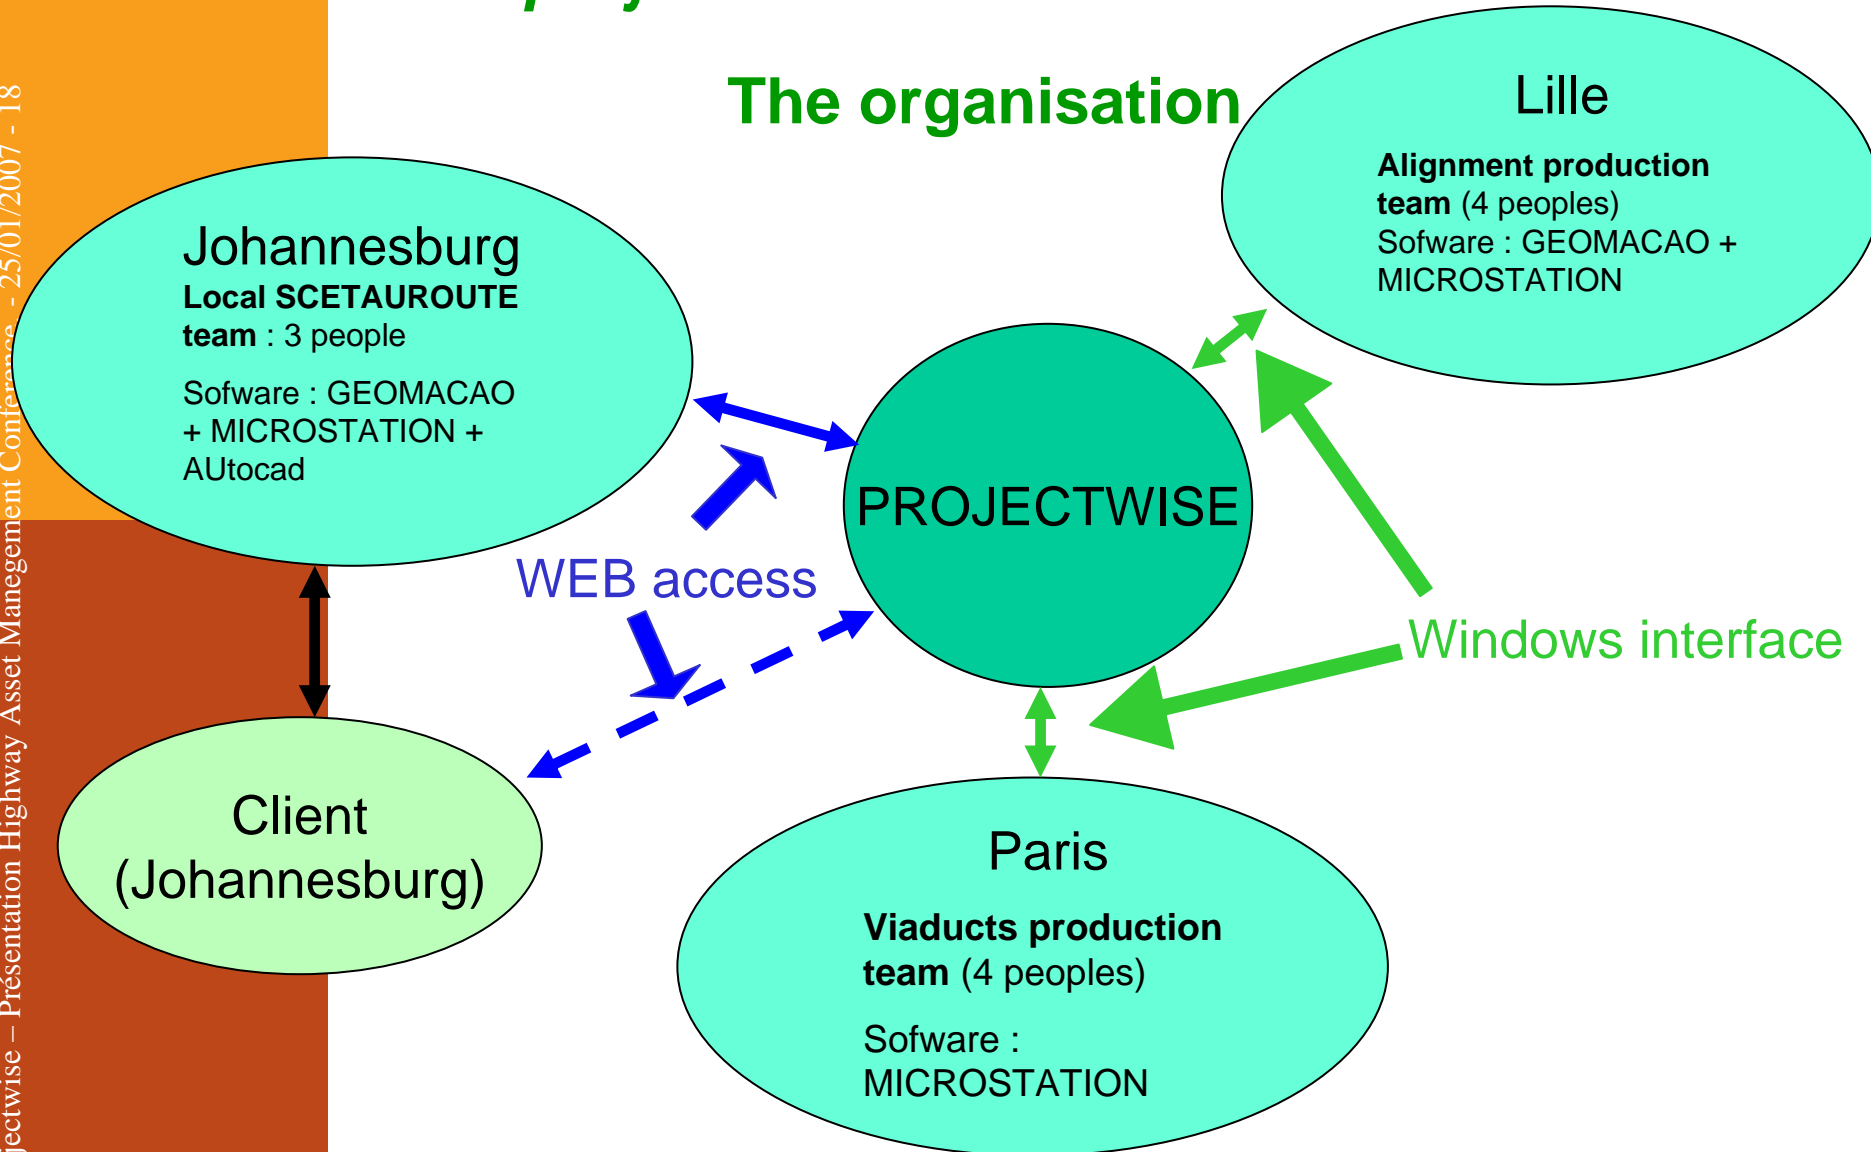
jectwise – Présentation Highway Asset Manegement Conference - 25/01/2007 - 18

The organisation

Lille

**Alignment production team** (4 peoples)
Sofware : GEOMACAO + MICROSTATION

Johannesburg

**Local SCETAUROUTE team** : 3 people

Sofware : GEOMACAO + MICROSTATION + AUtocad

PROJECTWISE

WEB access

Windows interface

Client (Johannesburg)

Paris

**Viaducts production team** (4 peoples)

Sofware : MICROSTATION